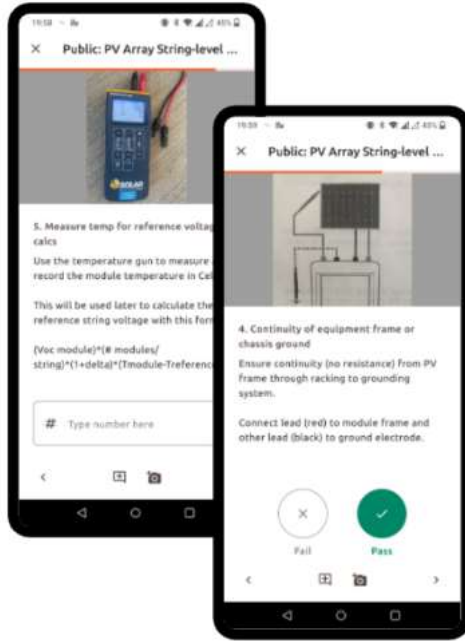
19:58 45%

×   Public: PV Array String-level ...

SOLAR

5. Measure temp for reference voltag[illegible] calcs

Use the temperature gun to measure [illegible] record the module temperature in Cel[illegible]

This will be used later to calculate the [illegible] reference string voltage with this form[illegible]

(Voc module)*(# modules/ string)*(1+delta)*(Tmodule-Treferenc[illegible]

#   Type number here

19:59 45%

×   Public: PV Array String-level ...

4. Continuity of equipment frame or chassis ground

Ensure continuity (no resistance) from PV frame through racking to grounding system.

Connect lead (red) to module frame and other lead (black) to ground electrode.

Fail

Pass